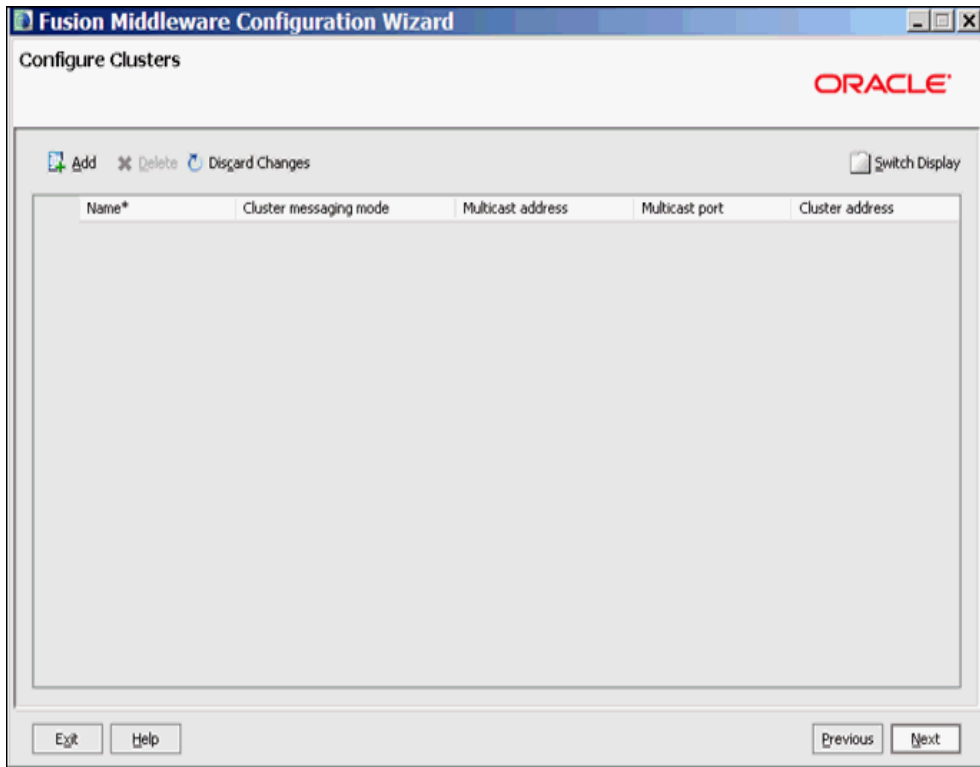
Fusion Middleware Configuration Wizard

Configure Clusters

ORACLE

Add Delete Discard Changes Switch Display

| Name* | Cluster messaging mode | Multicast address | Multicast port | Cluster address |
|---|---|---|---|---|

Exit Help Previous Next